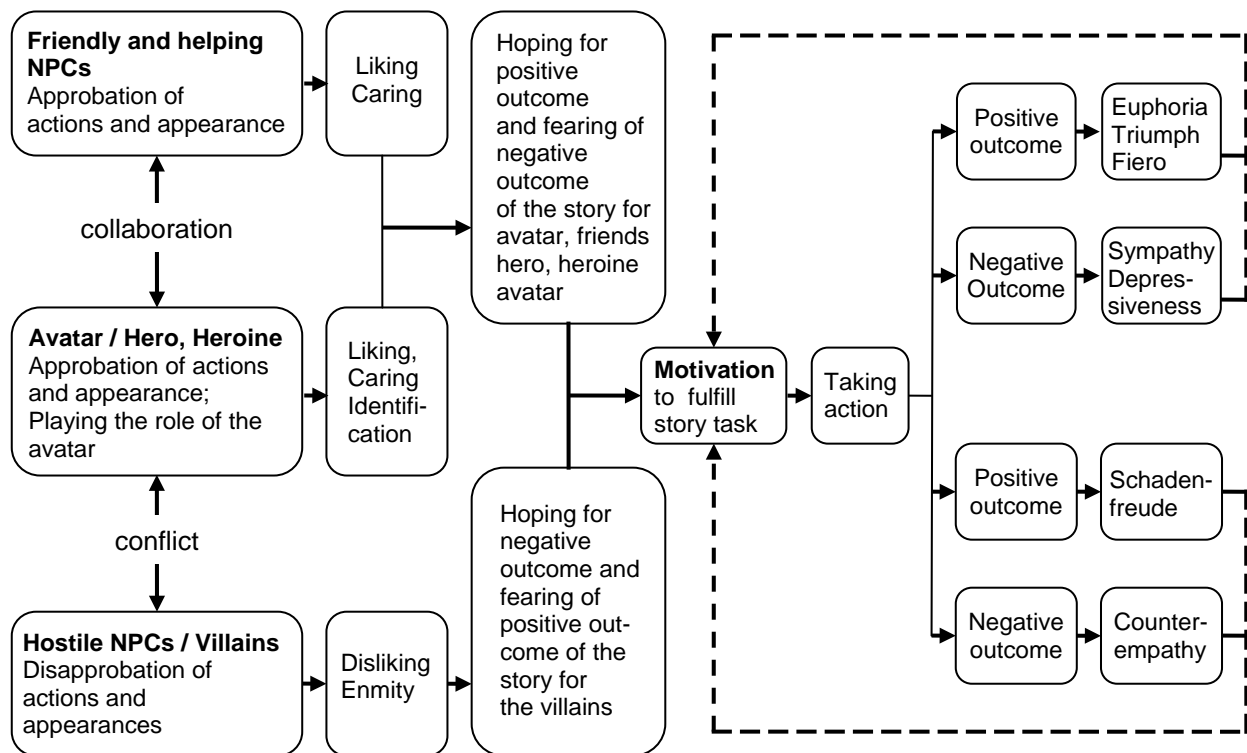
**Friendly and helping NPCs**
Approbation of actions and appearance

Liking
Caring

collaboration

**Avatar / Hero, Heroine**
Approbation of actions and appearance;
Playing the role of the avatar

Liking,
Caring
Identification

conflict

**Hostile NPCs / Villains**
Disapprobation of actions and appearances

Disliking
Enmity

Hoping for positive outcome and fearing of negative outcome of the story for avatar, friends hero, heroine avatar

Hoping for negative outcome and fearing of positive outcome of the story for the villains

**Motivation** to fulfill story task

Taking action

Positive outcome

Euphoria
Triumph
Fiero

Negative Outcome

Sympathy
Depressiveness

Positive outcome

Schadenfreude

Negative outcome

Counterempathy